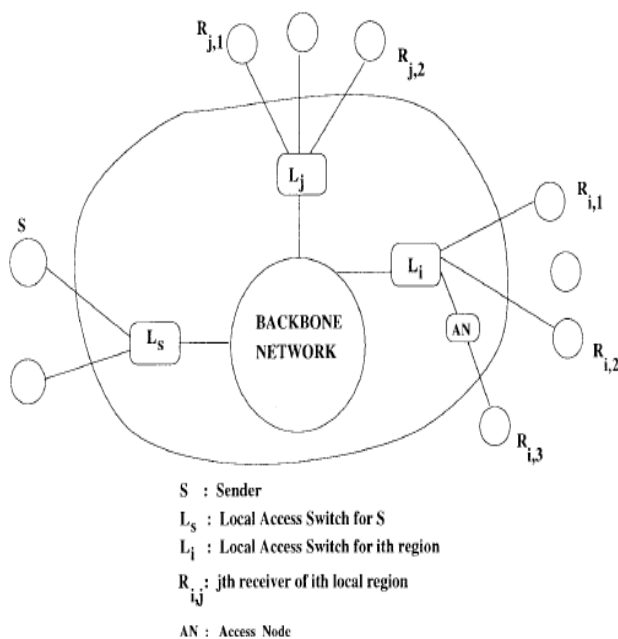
$R_{j,1}$

$R_{j,2}$

$L_j$

$R_{i,1}$

S

$L_i$

BACKBONE NETWORK

AN

$L_S$

$R_{i,2}$

$R_{i,3}$

S : Sender

$L_s$ : Local Access Switch for S

$L_i$ : Local Access Switch for ith region

$R_{i,j}$: jth receiver of ith local region

AN : Access Node